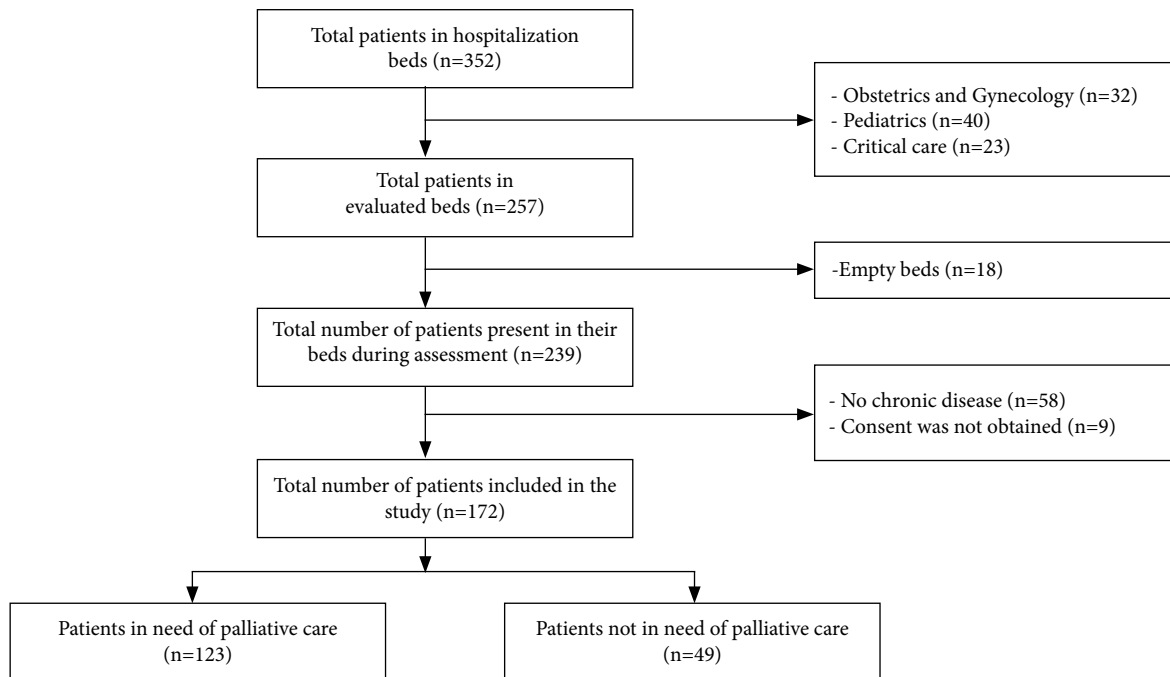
Total patients in hospitalization beds (n=352)

- Obstetrics and Gynecology (n=32)
- Pediatrics (n=40)
- Critical care (n=23)

Total patients in evaluated beds (n=257)

-Empty beds (n=18)

Total number of patients present in their beds during assessment (n=239)

- No chronic disease (n=58)
- Consent was not obtained (n=9)

Total number of patients included in the study (n=172)

Patients in need of palliative care (n=123)

Patients not in need of palliative care (n=49)